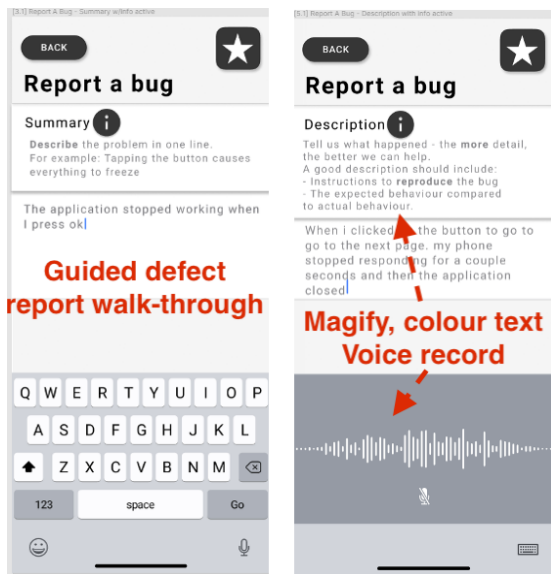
[3.1] Report A Bug - Summary w/info active

BACK

Report a bug

Summary

**Describe** the problem in one line. For example: Tapping the button causes everything to freeze

The application stopped working when I press ok

Guided defect report walk-through

Q W E R T Y U I O P
A S D F G H J K L
Z X C V B N M
123 space Go

[5.1] Report A Bug - Description with info active

BACK

Report a bug

Description

Tell us what happened - the **more** detail, the better we can help.
A good description should include:
- Instructions to **reproduce** the bug
- The expected behaviour compared to actual behaviour.

When i clicked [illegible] the button to go to go to the next page, my phone stopped responding for a couple seconds and then the application closed

Magify, colour text
Voice record